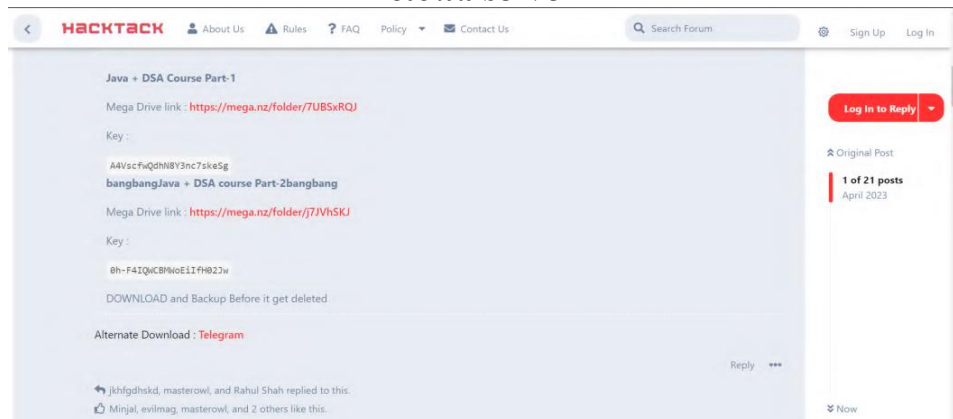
HACKTACK About Us Rules FAQ Policy Contact Us Search Forum Sign Up Log In

Java + DSA Course Part-1

Mega Drive link : https://mega.nz/folder/7UBSxRQJ

Key :

A4VscfwQdhN8Y3nc7skeSg

bangbangJava + DSA course Part-2bangbang

Mega Drive link : https://mega.nz/folder/j7JVhSKJ

Key :

0h-F4IQWCBMWoEiIfH02Jw

DOWNLOAD and Backup Before it get deleted

Alternate Download : Telegram

Reply •••

jkhfgdhskd, masterowl, and Rahul Shah replied to this.

Minjal, evilmag, masterowl, and 2 others like this.

Log In to Reply

Original Post

1 of 21 posts
April 2023

Now